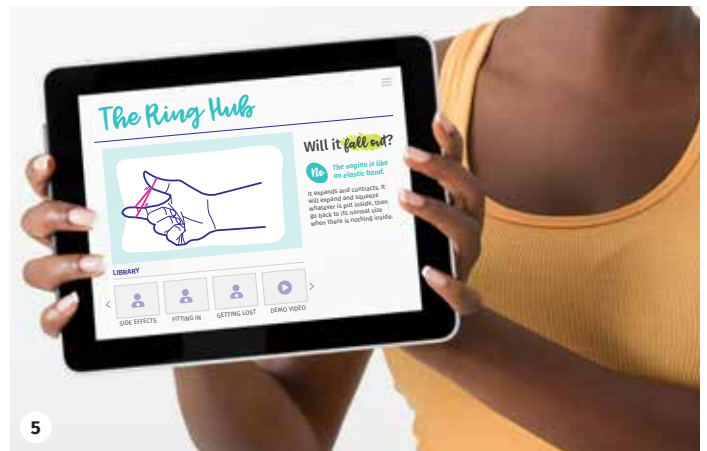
The Ring Hub

Will it fall out?

No The vagina is like an elastic band.

It expands and contracts. It will expand and squeeze whatever is put inside, then go back to its normal size when there is nothing inside.

LIBRARY

SIDE EFFECTS

FITTING IN

GETTING LOST

DEMO VIDEO

5